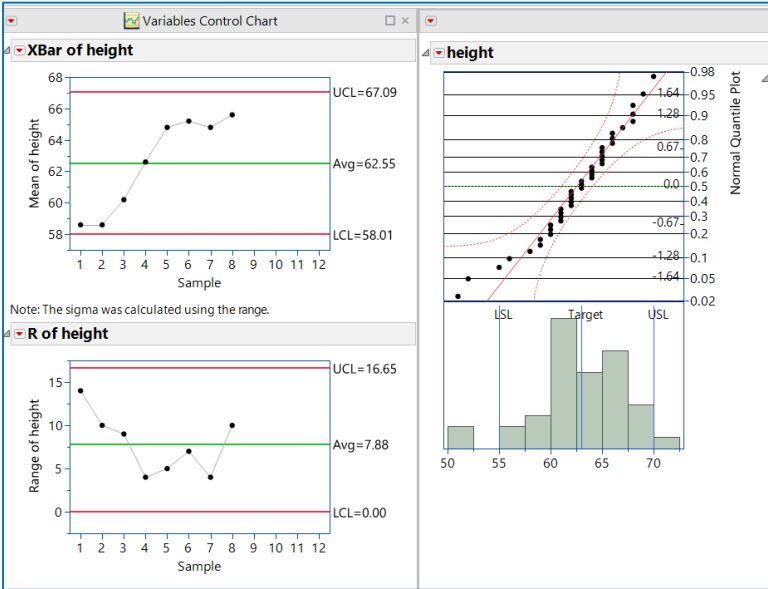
Variables Control Chart

XBar of height

68
66
64
62
60
58

Mean of height

UCL=67.09
Avg=62.55
LCL=58.01

1 2 3 4 5 6 7 8 9 10 11 12
Sample

Note: The sigma was calculated using the range.

R of height

15
10
5
0

Range of height

UCL=16.65
Avg=7.88
LCL=0.00

1 2 3 4 5 6 7 8 9 10 11 12
Sample

height

0.98
1.64 0.95
1.28 0.9
0.8
0.67 0.7
0.6
0.0 0.5
0.4
0.3
-0.67 0.2
-1.28 0.1
-1.64 0.05
0.02

Normal Quantile Plot

LSL Target USL

50 55 60 65 70